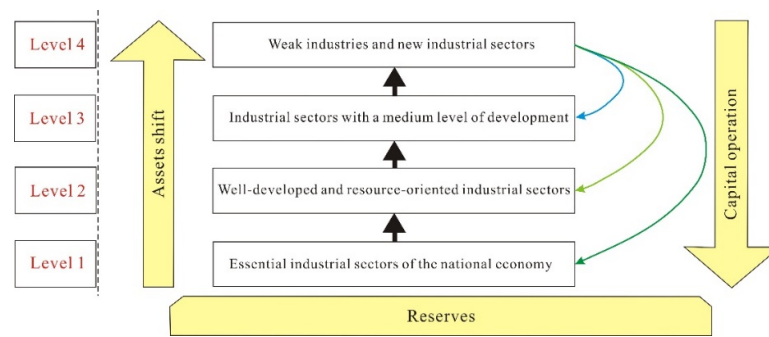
Level 4

Level 3

Level 2

Level 1

Assets shift

Weak industries and new industrial sectors

Industrial sectors with a medium level of development

Well-developed and resource-oriented industrial sectors

Essential industrial sectors of the national economy

Capital operation

Reserves